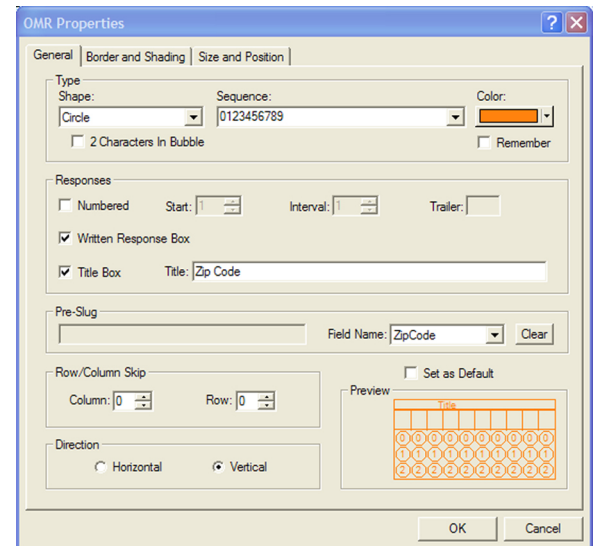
OMR Properties

General | Border and Shading | Size and Position

Type
Shape: Circle
Sequence: 0123456789
Color:
2 Characters In Bubble
Remember

Responses
Numbered Start: 1 Interval: 1 Trailer:
Written Response Box
Title Box Title: Zip Code

Pre-Slug
Field Name: ZipCode Clear

Row/Column Skip
Column: 0 Row: 0

Set as Default

Preview
Title
0 0 0 0 0 0 0 0 0 0
1 1 1 1 1 1 1 1 1 1
2 2 2 2 2 2 2 2 2 2

Direction
Horizontal Vertical

OK Cancel